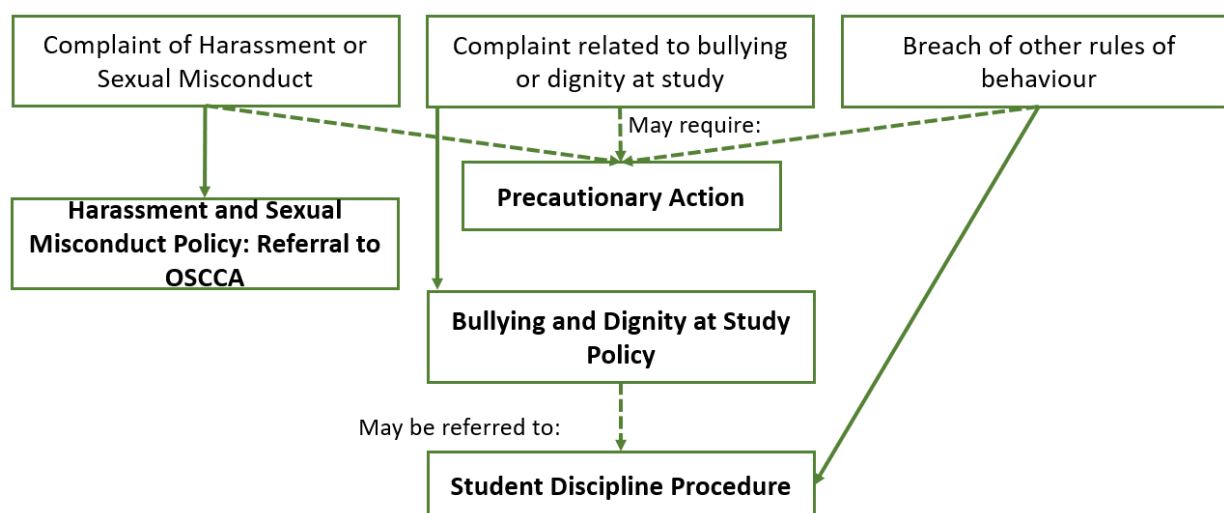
Complaint of Harassment or Sexual Misconduct

Complaint related to bullying or dignity at study

Breach of other rules of behaviour

May require:

Precautionary Action

Harassment and Sexual Misconduct Policy: Referral to OSCCA

Bullying and Dignity at Study Policy

May be referred to:

Student Discipline Procedure